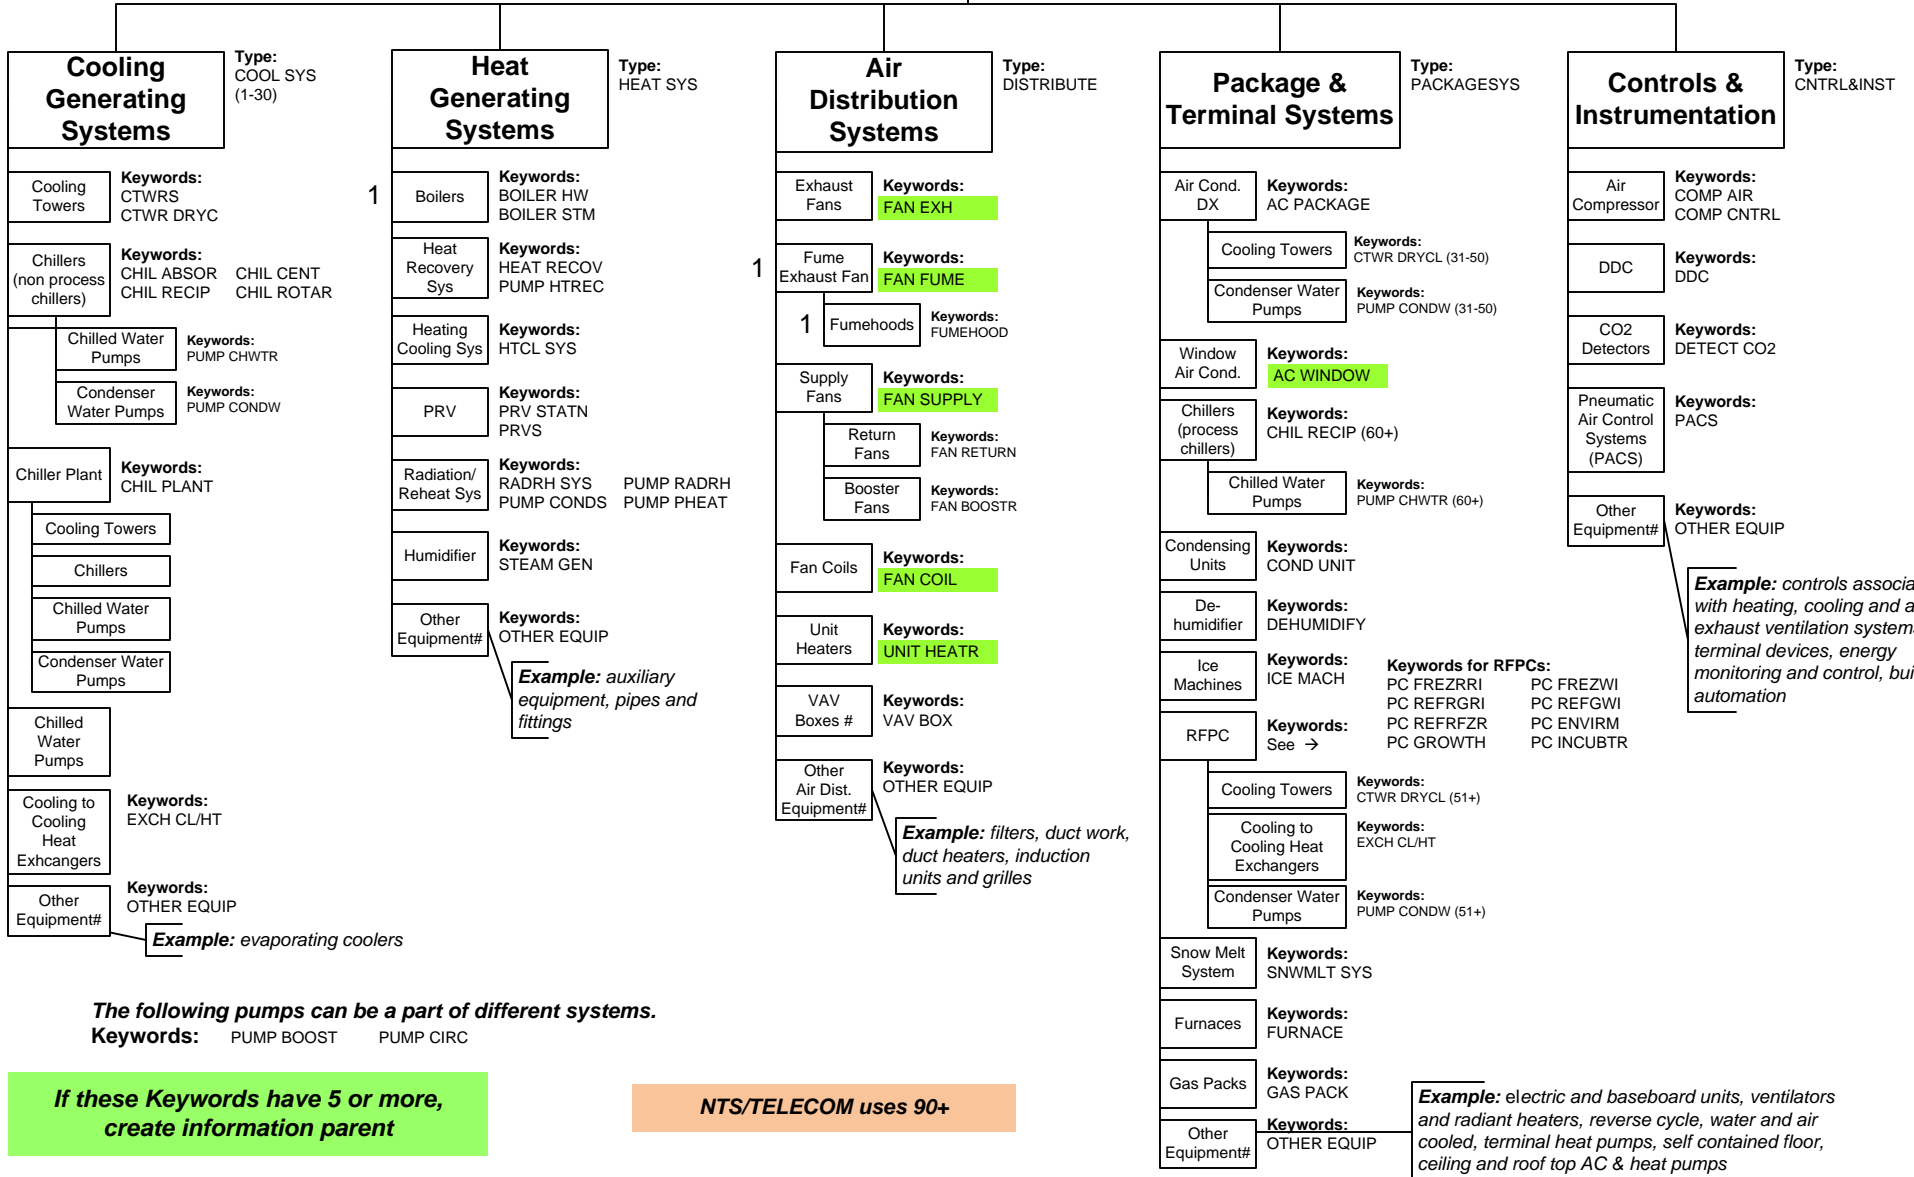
Cooling Generating Systems

Type: COOL SYS (1-30)

Cooling Towers
Keywords: CTWRS CTWR DRYC

Chillers (non process chillers)
Keywords: CHIL ABSOR CHIL CENT CHIL RECIP CHIL ROTAR

Chilled Water Pumps
Keywords: PUMP CHWTR

Condenser Water Pumps
Keywords: PUMP CONDW

Chiller Plant
Keywords: CHIL PLANT

Cooling Towers

Chillers

Chilled Water Pumps

Condenser Water Pumps

Chilled Water Pumps

Cooling to Cooling Heat Exhcangers
Keywords: EXCH CL/HT

Other Equipment#
Keywords: OTHER EQUIP

Example: evaporating coolers

Heat Generating Systems

Type: HEAT SYS

1 Boilers
Keywords: BOILER HW BOILER STM

Heat Recovery Sys
Keywords: HEAT RECOV PUMP HTREC

Heating Cooling Sys
Keywords: HTCL SYS

PRV
Keywords: PRV STATN PRVS

Radiation/ Reheat Sys
Keywords: RADRH SYS PUMP RADRH PUMP CONDS PUMP PHEAT

Humidifier
Keywords: STEAM GEN

Other Equipment#
Keywords: OTHER EQUIP

Example: auxiliary equipment, pipes and fittings

Air Distribution Systems

Type: DISTRIBUTE

Exhaust Fans
Keywords: FAN EXH

1 Fume Exhaust Fan
Keywords: FAN FUME

1 Fumehoods
Keywords: FUMEHOOD

Supply Fans
Keywords: FAN SUPPLY

Return Fans
Keywords: FAN RETURN

Booster Fans
Keywords: FAN BOOSTR

Fan Coils
Keywords: FAN COIL

Unit Heaters
Keywords: UNIT HEATR

VAV Boxes #
Keywords: VAV BOX

Other Air Dist. Equipment#
Keywords: OTHER EQUIP

Example: filters, duct work, duct heaters, induction units and grilles

Package & Terminal Systems

Type: PACKAGESYS

Air Cond. DX
Keywords: AC PACKAGE

Cooling Towers
Keywords: CTWR DRYCL (31-50)

Condenser Water Pumps
Keywords: PUMP CONDW (31-50)

Window Air Cond.
Keywords: AC WINDOW

Chillers (process chillers)
Keywords: CHIL RECIP (60+)

Chilled Water Pumps
Keywords: PUMP CHWTR (60+)

Condensing Units
Keywords: COND UNIT

De-humidifier
Keywords: DEHUMIDIFY

Ice Machines
Keywords: ICE MACH

RFPC
Keywords: See →

Keywords for RFPCs:
PC FREZRRI PC FREZWI
PC REFRGRI PC REFGWI
PC REFRFZR PC ENVIRM
PC GROWTH PC INCUBTR

Cooling Towers
Keywords: CTWR DRYCL (51+)

Cooling to Cooling Heat Exchangers
Keywords: EXCH CL/HT

Condenser Water Pumps
Keywords: PUMP CONDW (51+)

Snow Melt System
Keywords: SNWMLT SYS

Furnaces
Keywords: FURNACE

Gas Packs
Keywords: GAS PACK

Other Equipment#
Keywords: OTHER EQUIP

Example: electric and baseboard units, ventilators and radiant heaters, reverse cycle, water and air cooled, terminal heat pumps, self contained floor, ceiling and roof top AC & heat pumps

Controls & Instrumentation

Type: CNTRL&INST

Air Compressor
Keywords: COMP AIR COMP CNTRL

DDC
Keywords: DDC

CO2 Detectors
Keywords: DETECT CO2

Pneumatic Air Control Systems (PACS)
Keywords: PACS

Other Equipment#
Keywords: OTHER EQUIP

Example: controls associa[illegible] with heating, cooling and a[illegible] exhaust ventilation system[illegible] terminal devices, energy monitoring and control, bui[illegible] automation

The following pumps can be a part of different systems.
Keywords: PUMP BOOST PUMP CIRC

If these Keywords have 5 or more, create information parent

NTS/TELECOM uses 90+